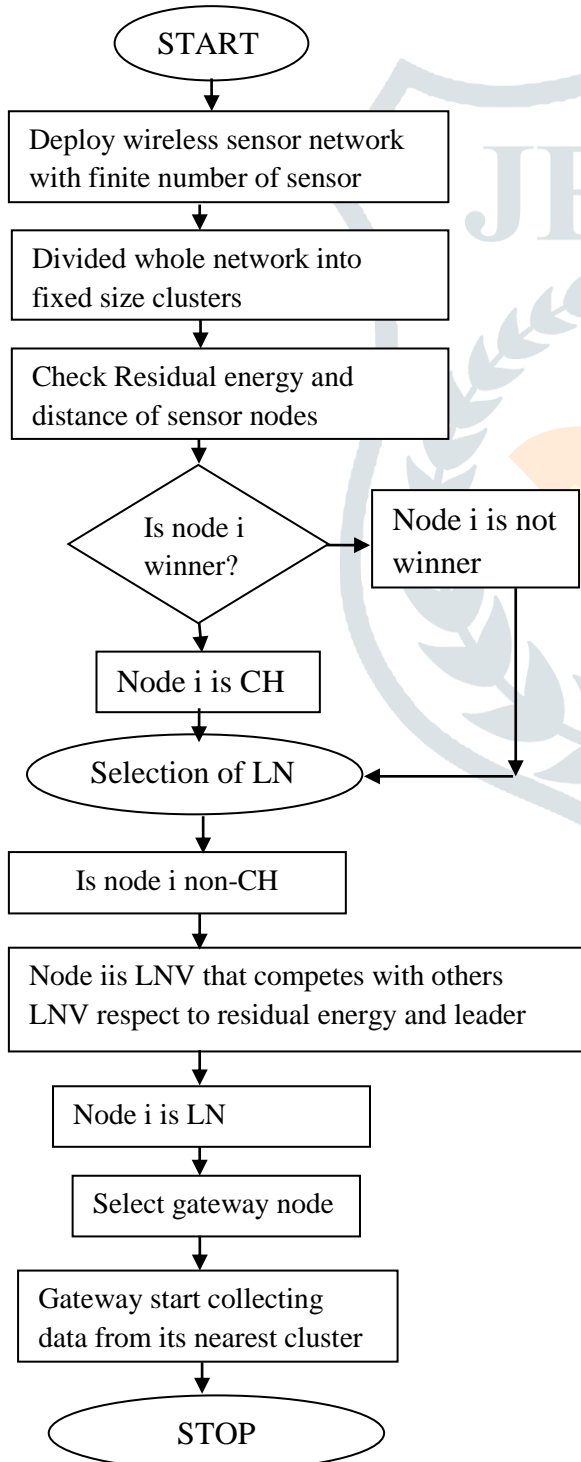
START

Deploy wireless sensor network with finite number of sensor

Divided whole network into fixed size clusters

Check Residual energy and distance of sensor nodes

Is node i winner?

Node i is not winner

Node i is CH

Selection of LN

Is node i non-CH

Node iis LNV that competes with others LNV respect to residual energy and leader

Node i is LN

Select gateway node

Gateway start collecting data from its nearest cluster

STOP